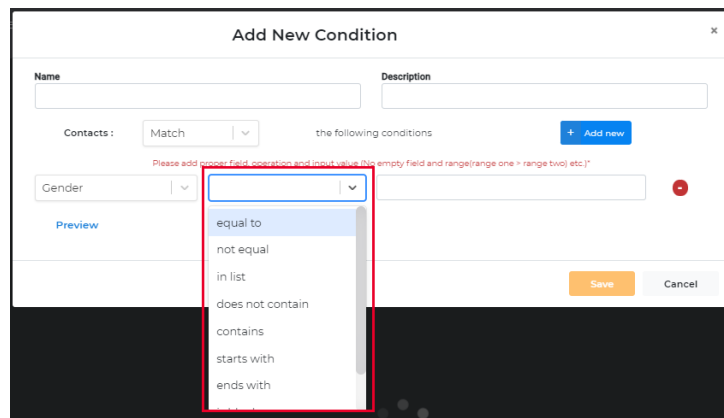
Add New Condition

×

Name

Description

Contacts :

Match

the following conditions

+ Add new

Please add proper field, operation and input value (No empty field and range(range one > range two) etc.)*

Gender

Preview

equal to

not equal

in list

does not contain

contains

starts with

ends with

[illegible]

Save

Cancel